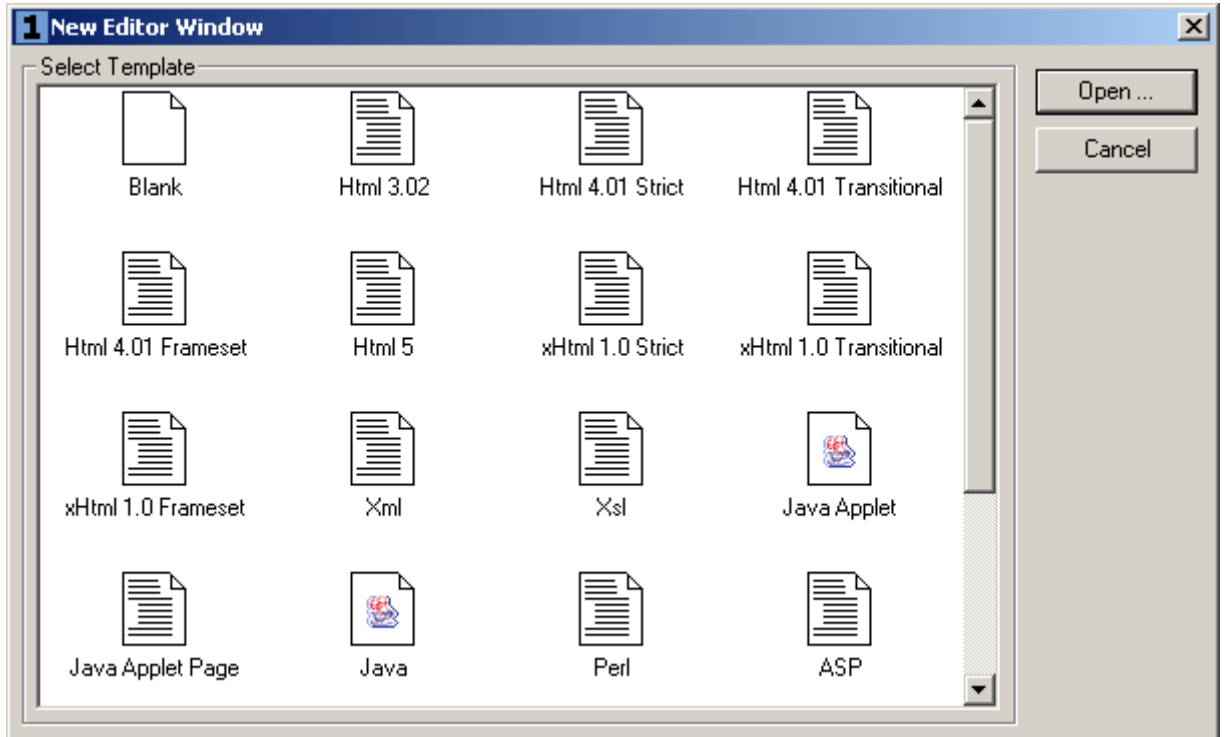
1 New Editor Window

Select Template

Blank
Html 3.02
Html 4.01 Strict
Html 4.01 Transitional

Html 4.01 Frameset
Html 5
xHtml 1.0 Strict
xHtml 1.0 Transitional

xHtml 1.0 Frameset
Xml
Xsl
Java Applet

Java Applet Page
Java
Perl
ASP

Open ...
Cancel